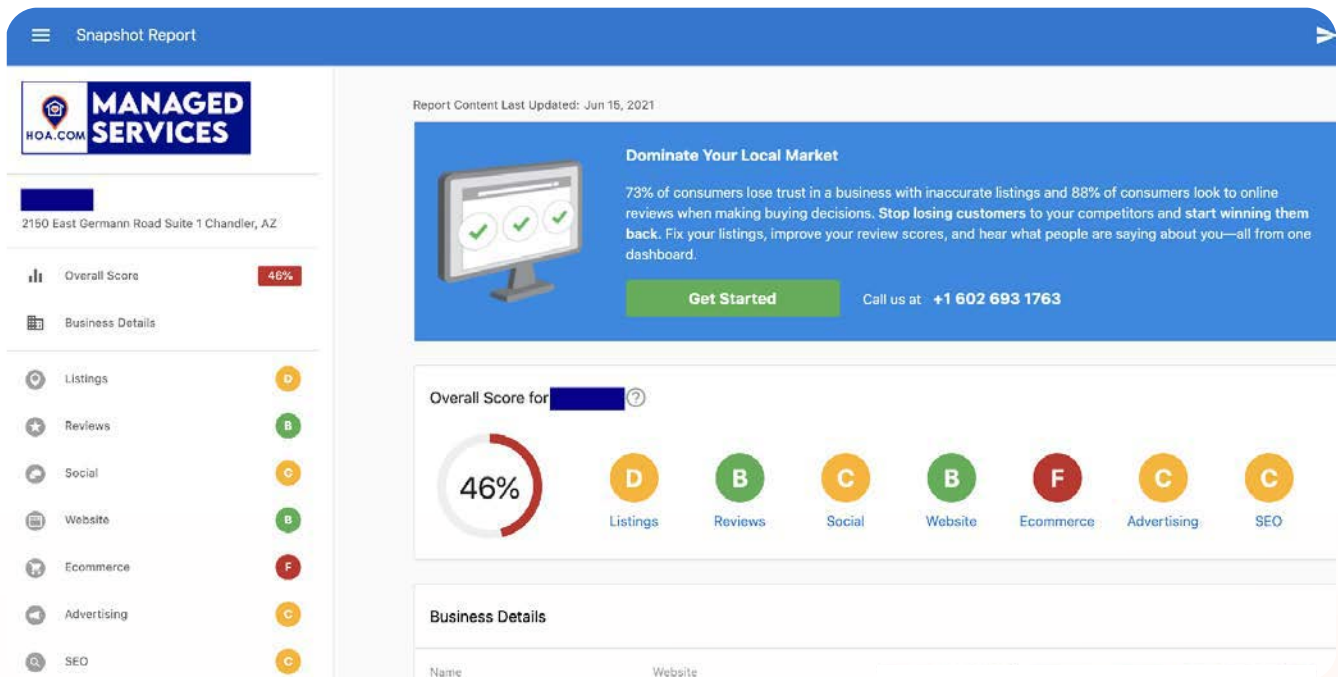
Snapshot Report

HOA.COM MANAGED SERVICES

2150 East Germann Road Suite 1 Chandler, AZ

Overall Score 46%

Business Details

Listings D

Reviews B

Social C

Website B

Ecommerce F

Advertising C

SEO C

Report Content Last Updated: Jun 15, 2021

Dominate Your Local Market

73% of consumers lose trust in a business with inaccurate listings and 88% of consumers look to online reviews when making buying decisions. Stop losing customers to your competitors and start winning them back. Fix your listings, improve your review scores, and hear what people are saying about you—all from one dashboard.

Get Started

Call us at +1 602 693 1763

Overall Score for

46%

D Listings

B Reviews

C Social

B Website

F Ecommerce

C Advertising

C SEO

Business Details

Name

Website